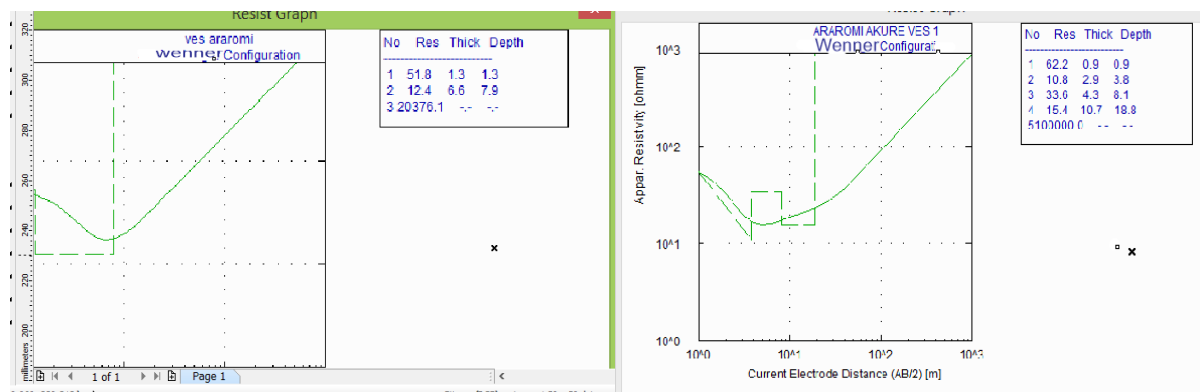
Resist Graph

ves araromi
Wenner Configuration

| No | Res | Thick | Depth |
|---|---|---|---|
| 1 | 51.8 | 1.3 | 1.3 |
| 2 | 12.4 | 6.6 | 7.9 |
| 3 | 20376.1 | -.- | -.- |

320
300
280
260
240
220
200
millimeters

1 of 1
Page 1

ARAROMI AKURE VES 1
Wenner Configurat

| No | Res | Thick | Depth |
|---|---|---|---|
| 1 | 62.2 | 0.9 | 0.9 |
| 2 | 10.8 | 2.9 | 3.8 |
| 3 | 33.6 | 4.3 | 8.1 |
| 4 | 15.4 | 10.7 | 18.8 |
| 5100000.0 | -.- | -.- | |

10^3
10^2
10^1
10^0
Appar. Resistivity [ohmm]

10^0
10^1
10^2
10^3
Current Electrode Distance (AB/2) [m]